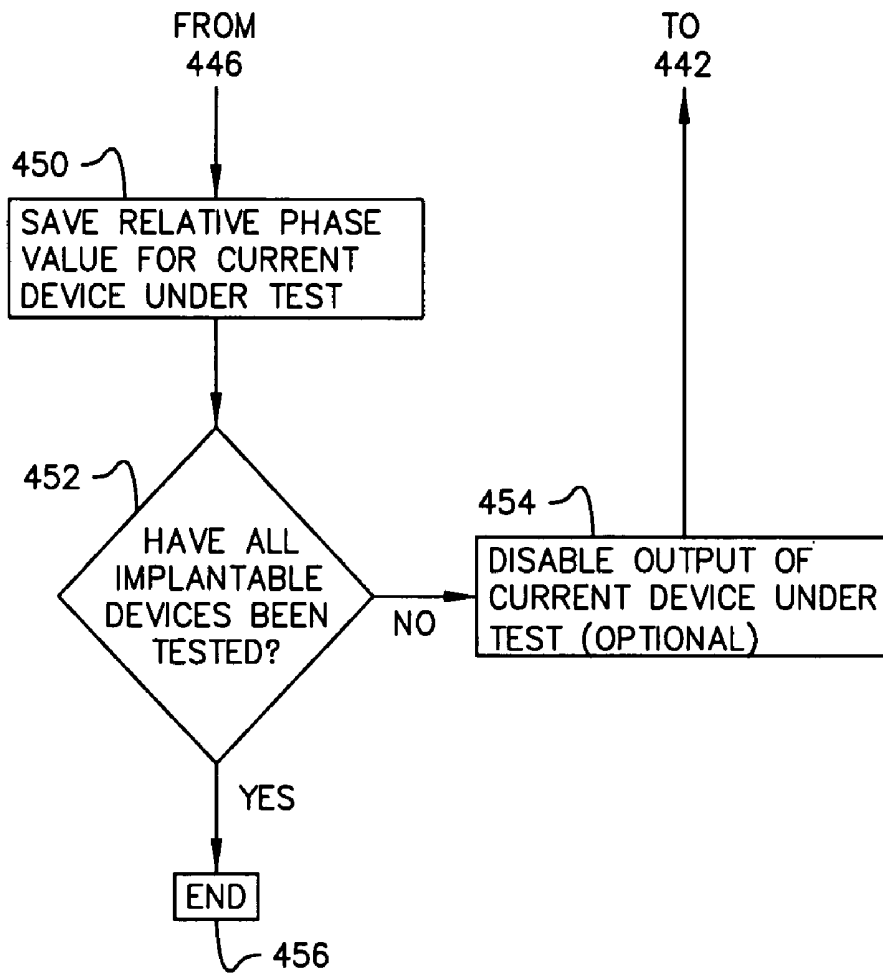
FROM
446

TO
442

450

SAVE RELATIVE PHASE VALUE FOR CURRENT DEVICE UNDER TEST

452

HAVE ALL IMPLANTABLE DEVICES BEEN TESTED?

NO

454

DISABLE OUTPUT OF CURRENT DEVICE UNDER TEST (OPTIONAL)

YES

END

456